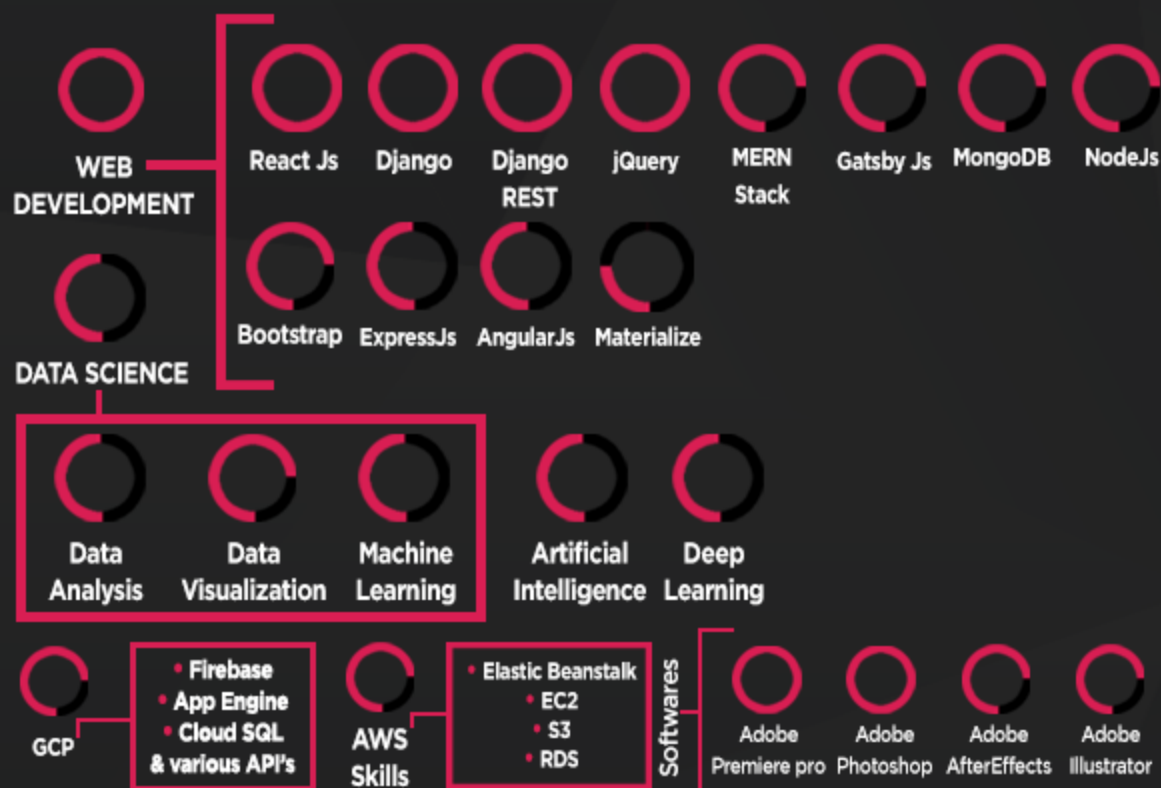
WEB DEVELOPMENT

React Js
Django
Django REST
jQuery
MERN Stack
Gatsby Js
MongoDB
NodeJs

Bootstrap
ExpressJs
AngularJs
Materialize

DATA SCIENCE

Data Analysis
Data Visualization
Machine Learning

Artificial Intelligence
Deep Learning

GCP

• Firebase
• App Engine
• Cloud SQL
& various API's

AWS Skills

• Elastic Beanstalk
• EC2
• S3
• RDS

Softwares

Adobe Premiere pro
Adobe Photoshop
Adobe AfterEffects
Adobe Illustrator